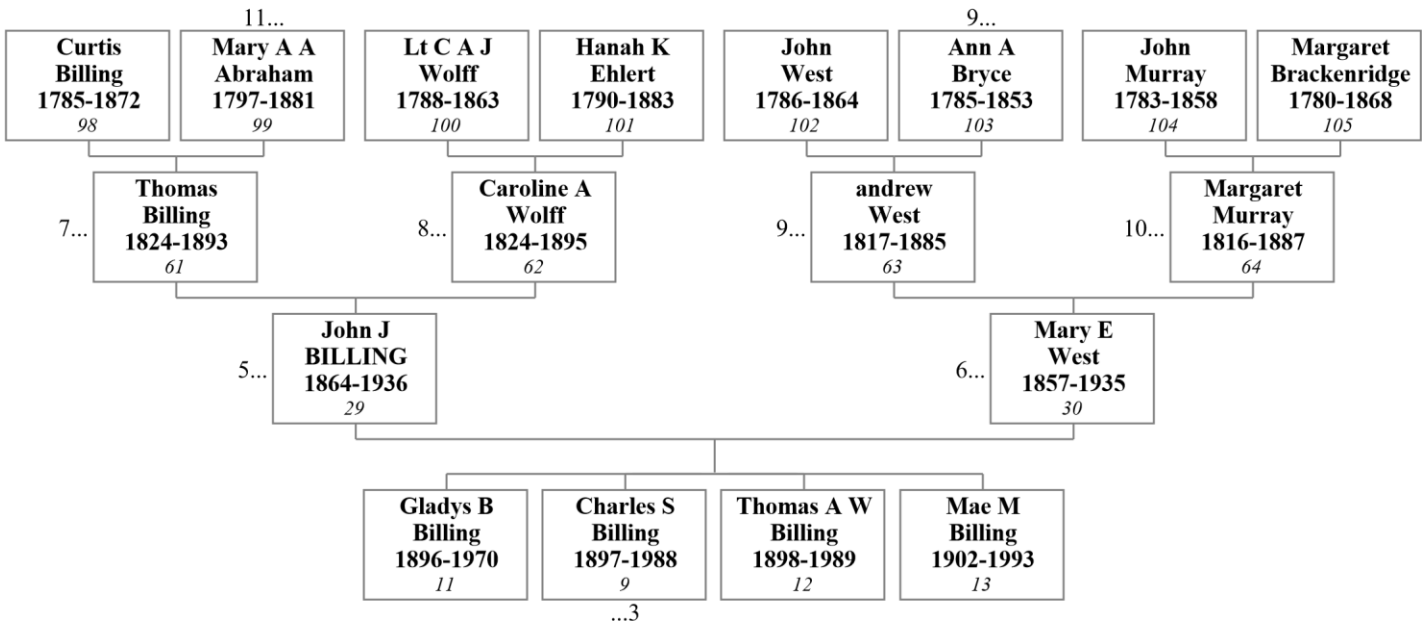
11...

Curtis Billing 1785-1872 98

Mary A A Abraham 1797-1881 99

Lt C A J Wolff 1788-1863 100

Hanah K Ehlert 1790-1883 101

9...

John West 1786-1864 102

Ann A Bryce 1785-1853 103

John Murray 1783-1858 104

Margaret Brackenridge 1780-1868 105

7...

Thomas Billing 1824-1893 61

8...

Caroline A Wolff 1824-1895 62

9...

andrew West 1817-1885 63

10...

Margaret Murray 1816-1887 64

5...

John J BILLING 1864-1936 29

6...

Mary E West 1857-1935 30

Gladys B Billing 1896-1970 11

Charles S Billing 1897-1988 9

Thomas A W Billing 1898-1989 12

Mae M Billing 1902-1993 13

...3